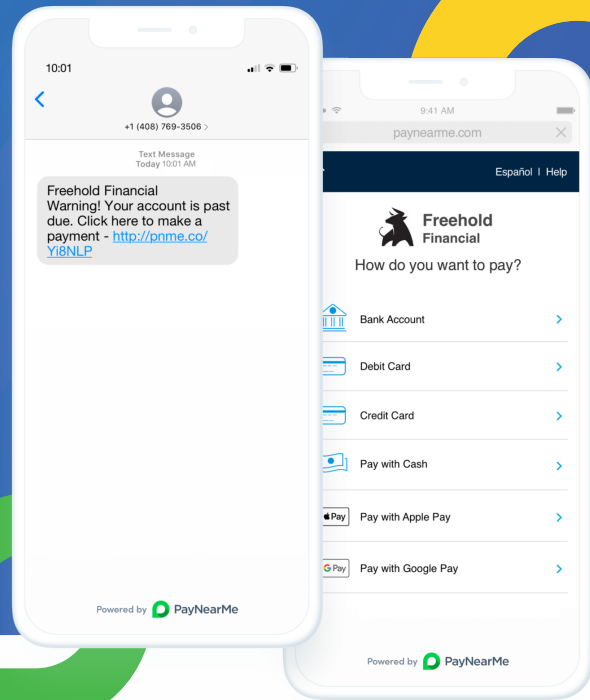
10:01

<

+1 (408) 769-3506 >

Text Message
Today 10:01 AM

Freehold Financial Warning! Your account is past due. Click here to make a payment - http://pnme.co/Yi8NLP

Powered by PayNearMe

9:41 AM

paynearme.com

Español | Help

Freehold Financial

How do you want to pay?

Bank Account

Debit Card

Credit Card

Pay with Cash

Pay

Pay with Apple Pay

G Pay

Pay with Google Pay

Powered by PayNearMe